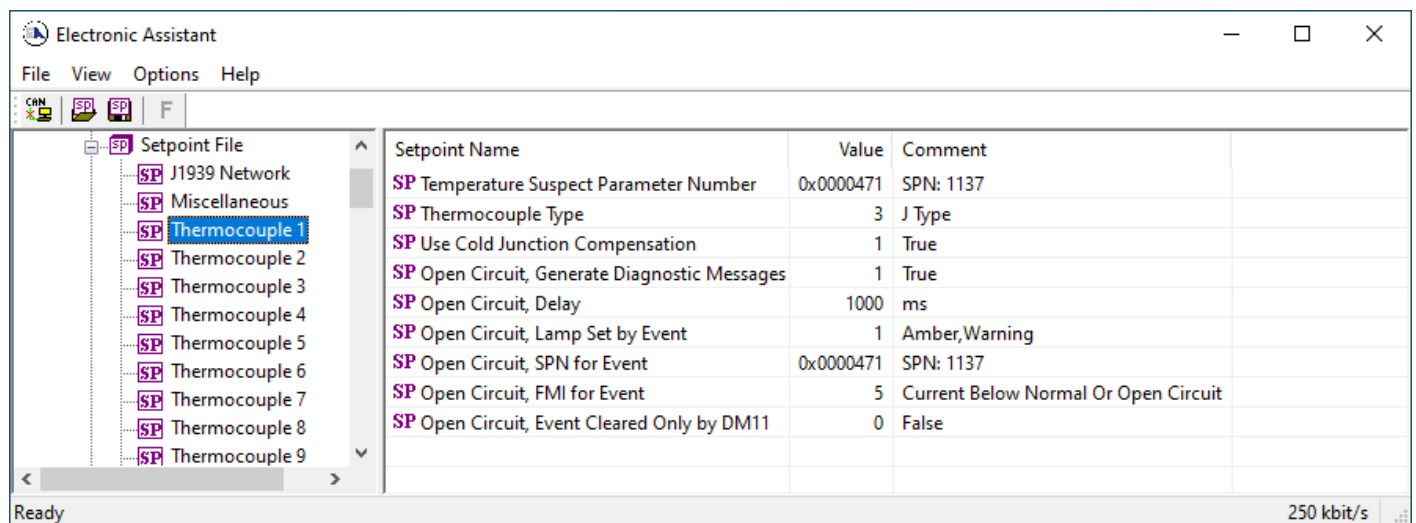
Electronic Assistant

File View Options Help

CAN SP SP F

Setpoint File
SP J1939 Network
SP Miscellaneous
SP Thermocouple 1
SP Thermocouple 2
SP Thermocouple 3
SP Thermocouple 4
SP Thermocouple 5
SP Thermocouple 6
SP Thermocouple 7
SP Thermocouple 8
SP Thermocouple 9

| Setpoint Name | Value | Comment |
|---|---|---|
| SP Temperature Suspect Parameter Number | 0x0000471 | SPN: 1137 |
| SP Thermocouple Type | 3 | J Type |
| SP Use Cold Junction Compensation | 1 | True |
| SP Open Circuit, Generate Diagnostic Messages | 1 | True |
| SP Open Circuit, Delay | 1000 | ms |
| SP Open Circuit, Lamp Set by Event | 1 | Amber,Warning |
| SP Open Circuit, SPN for Event | 0x0000471 | SPN: 1137 |
| SP Open Circuit, FMI for Event | 5 | Current Below Normal Or Open Circuit |
| SP Open Circuit, Event Cleared Only by DM11 | 0 | False |

Ready
250 kbit/s